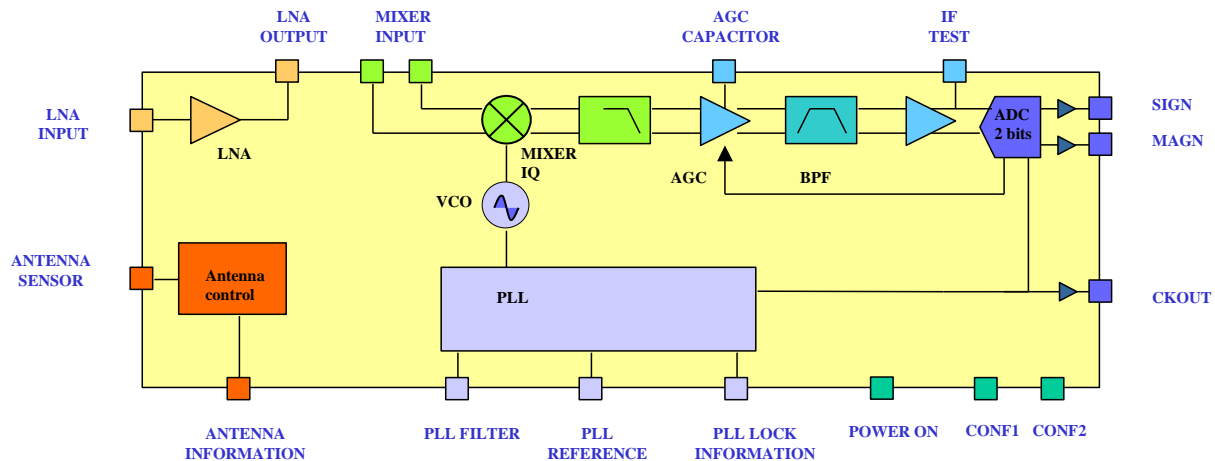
LNA OUTPUT

MIXER INPUT

AGC CAPACITOR

IF TEST

LNA INPUT

LNA

ADC 2 bits

SIGN

MAGN

MIXER IQ

AGC

BPF

VCO

ANTENNA SENSOR

Antenna control

PLL

CKOUT

ANTENNA INFORMATION

PLL FILTER

PLL REFERENCE

PLL LOCK INFORMATION

POWER ON

CONF1

CONF2